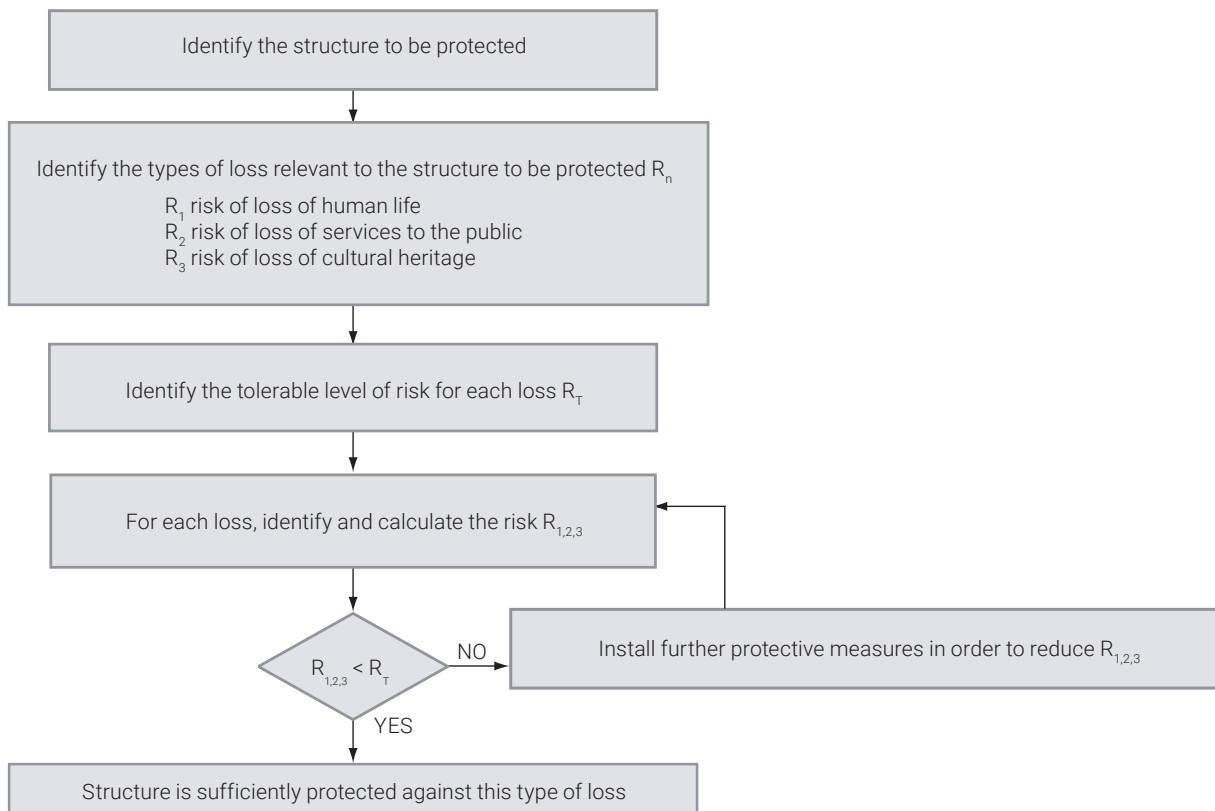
Identify the structure to be protected

Identify the types of loss relevant to the structure to be protected $R_n$

$R_1$ risk of loss of human life
$R_2$ risk of loss of services to the public
$R_3$ risk of loss of cultural heritage

Identify the tolerable level of risk for each loss $R_T$

For each loss, identify and calculate the risk $R_{1,2,3}$

$R_{1,2,3} < R_T$

NO

Install further protective measures in order to reduce $R_{1,2,3}$

YES

Structure is sufficiently protected against this type of loss